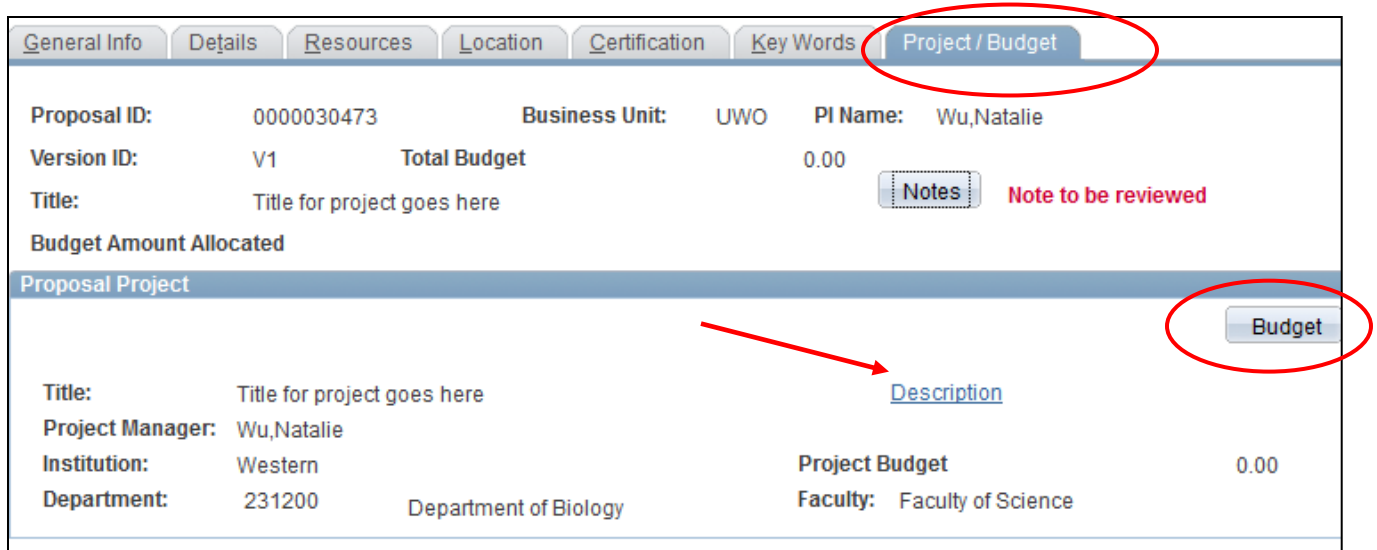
General Info | Details | Resources | Location | Certification | Key Words | Project / Budget

Proposal ID: 0000030473 Business Unit: UWO PI Name: Wu,Natalie

Version ID: V1 Total Budget 0.00

Title: Title for project goes here Notes Note to be reviewed

Budget Amount Allocated

Proposal Project

Budget

Title: Title for project goes here Description

Project Manager: Wu,Natalie

Institution: Western Project Budget 0.00

Department: 231200 Department of Biology Faculty: Faculty of Science